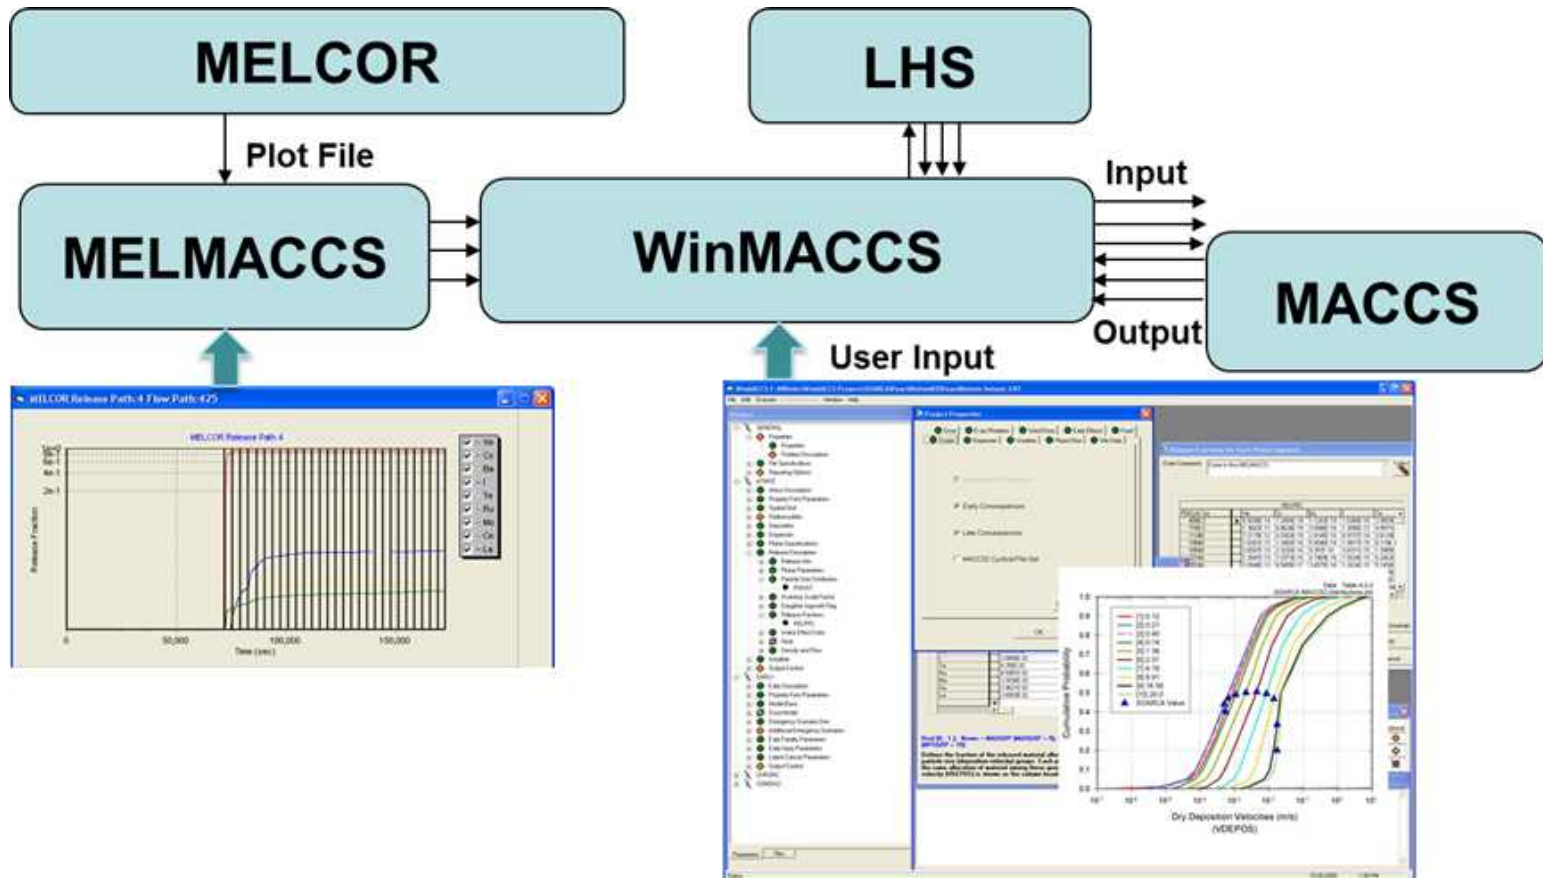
MELCOR

Plot File

MELMACCS

WinMACCS

LHS

Input

Output

MACCS

User Input

MELCOR Release Path:4 Flow Path:425

MELCOR Release Path 4

Release Fraction

0

50,000

100,000

150,000

Time (sec)

Project Properties

Early Consequences

Late Consequences

OK

Cumulative Probability

Dry Deposition Velocities (m/s)

(VDEPOS)

SOARCA Value